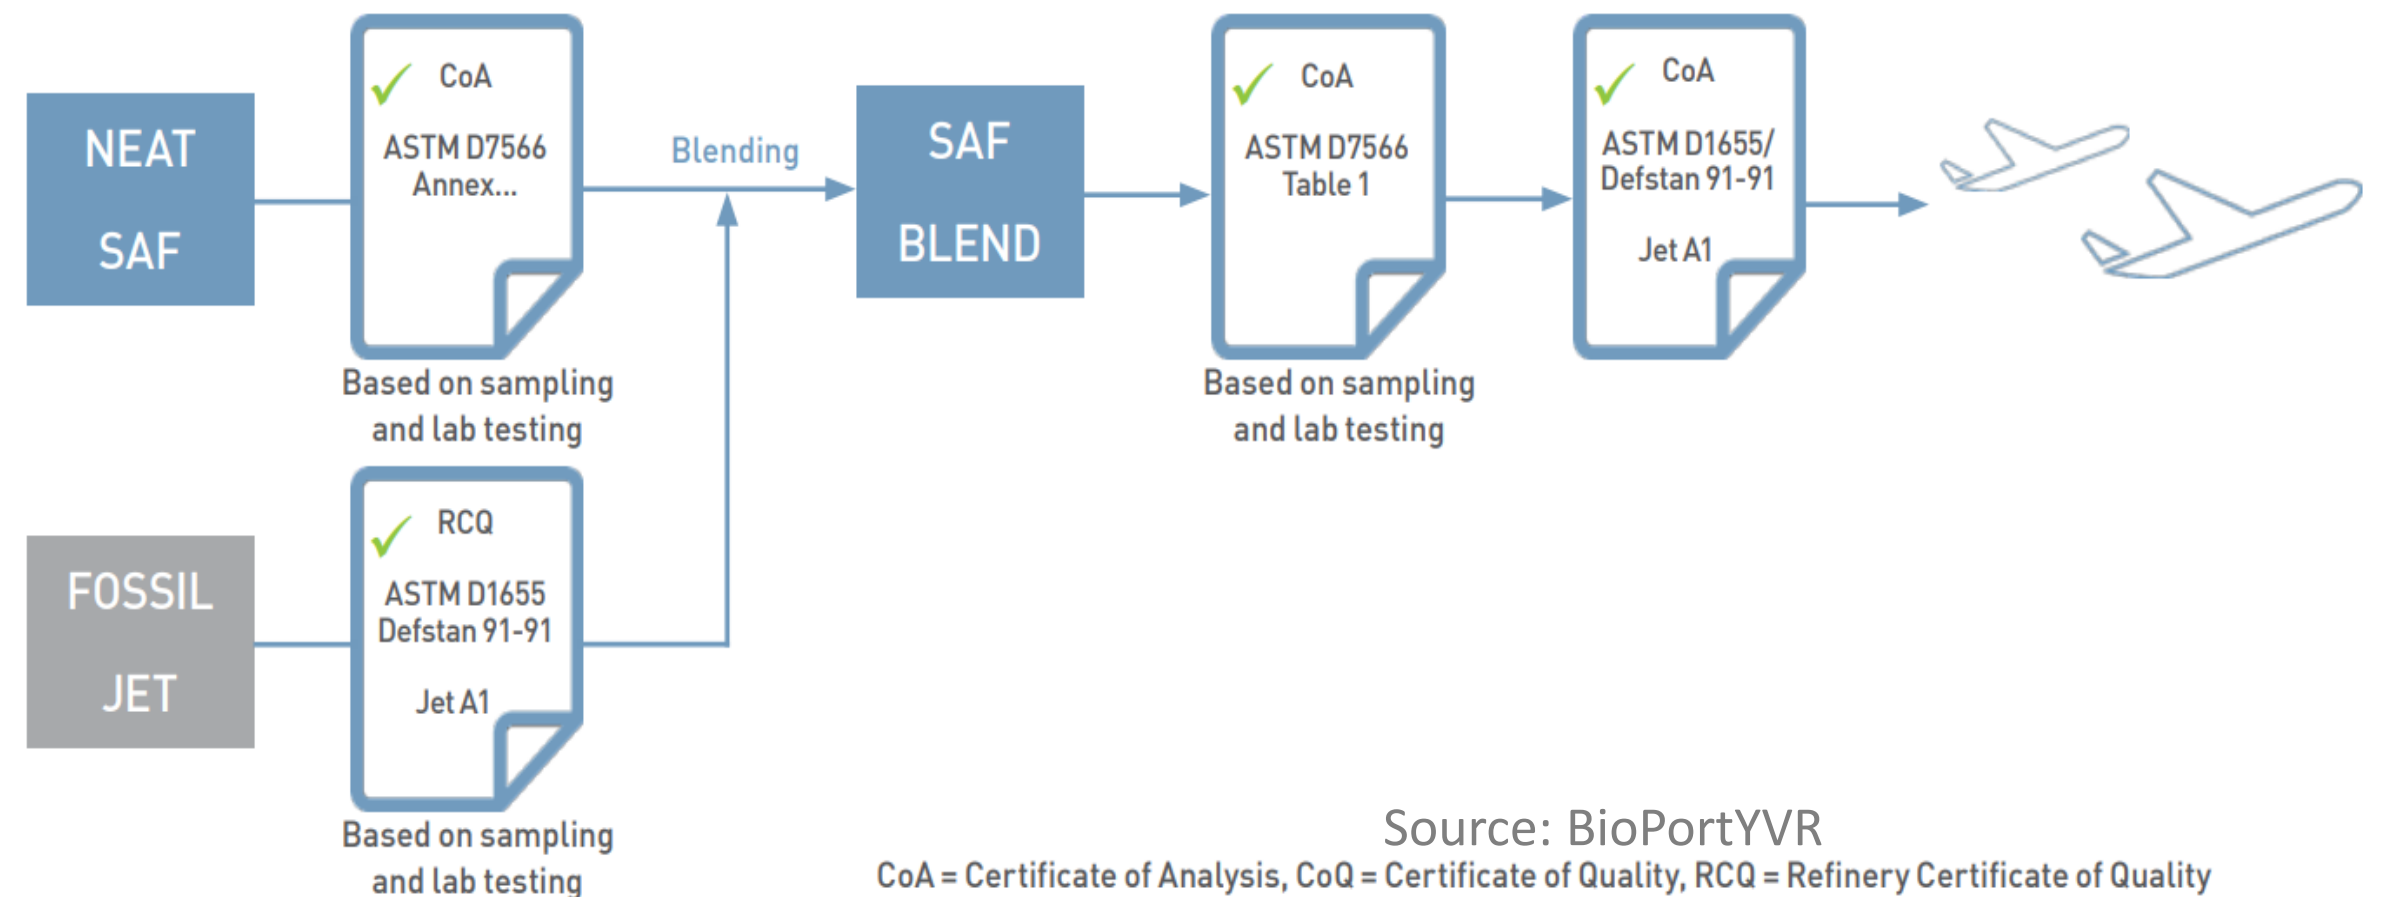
NEAT SAF

CoA
ASTM D7566 Annex...

Based on sampling and lab testing

Blending

SAF BLEND

CoA
ASTM D7566 Table 1

Based on sampling and lab testing

CoA
ASTM D1655/ Defstan 91-91
Jet A1

FOSSIL JET

RCQ
ASTM D1655 Defstan 91-91
Jet A1

Based on sampling and lab testing

Source: BioPortYVR

CoA = Certificate of Analysis, CoQ = Certificate of Quality, RCQ = Refinery Certificate of Quality